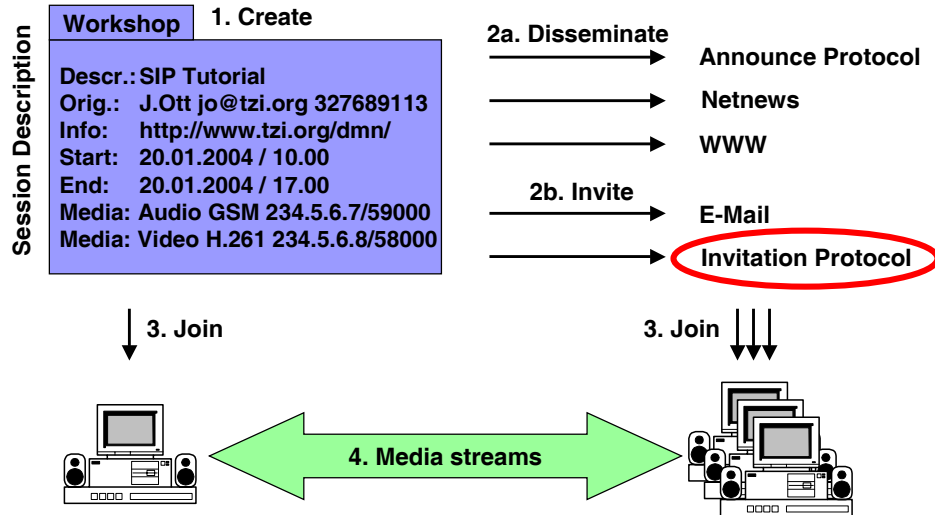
Session Description

Workshop

1. Create

Descr.: SIP Tutorial
Orig.: J.Ott jo@tzi.org 327689113
Info: http://www.tzi.org/dmn/
Start: 20.01.2004 / 10.00
End: 20.01.2004 / 17.00
Media: Audio GSM 234.5.6.7/59000
Media: Video H.261 234.5.6.8/58000

2a. Disseminate

Announce Protocol

Netnews

WWW

2b. Invite

E-Mail

Invitation Protocol

3. Join

3. Join

4. Media streams